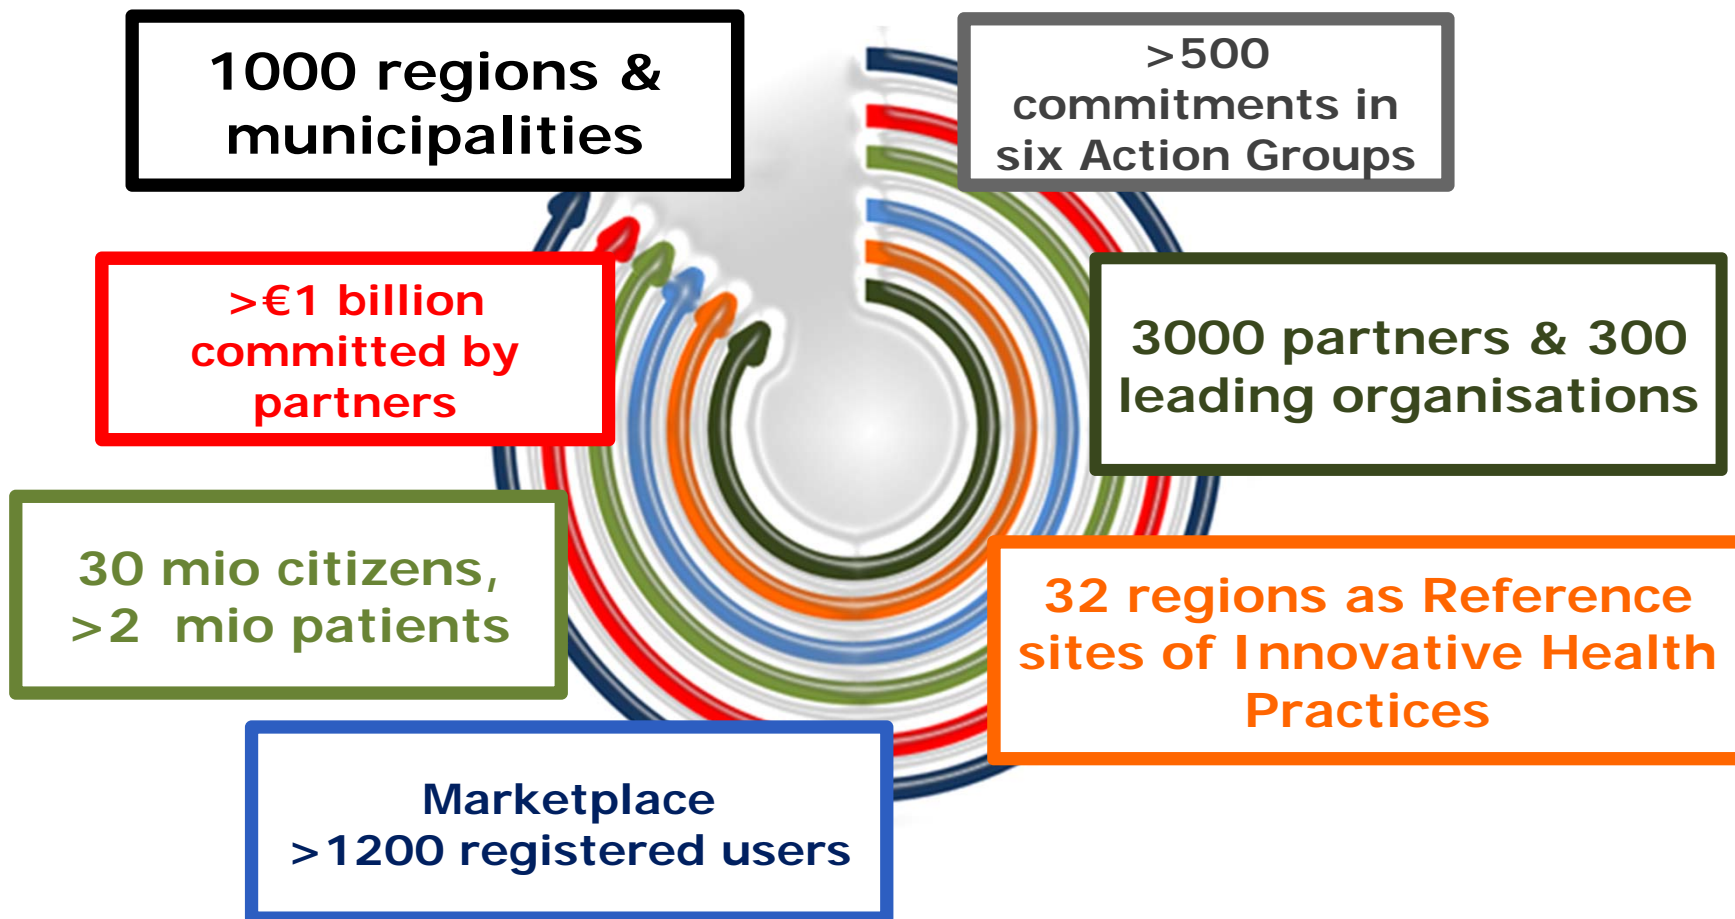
1000 regions & municipalities

>500 commitments in six Action Groups

>€1 billion committed by partners

3000 partners & 300 leading organisations

30 mio citizens, >2 mio patients

32 regions as Reference sites of Innovative Health Practices

Marketplace >1200 registered users